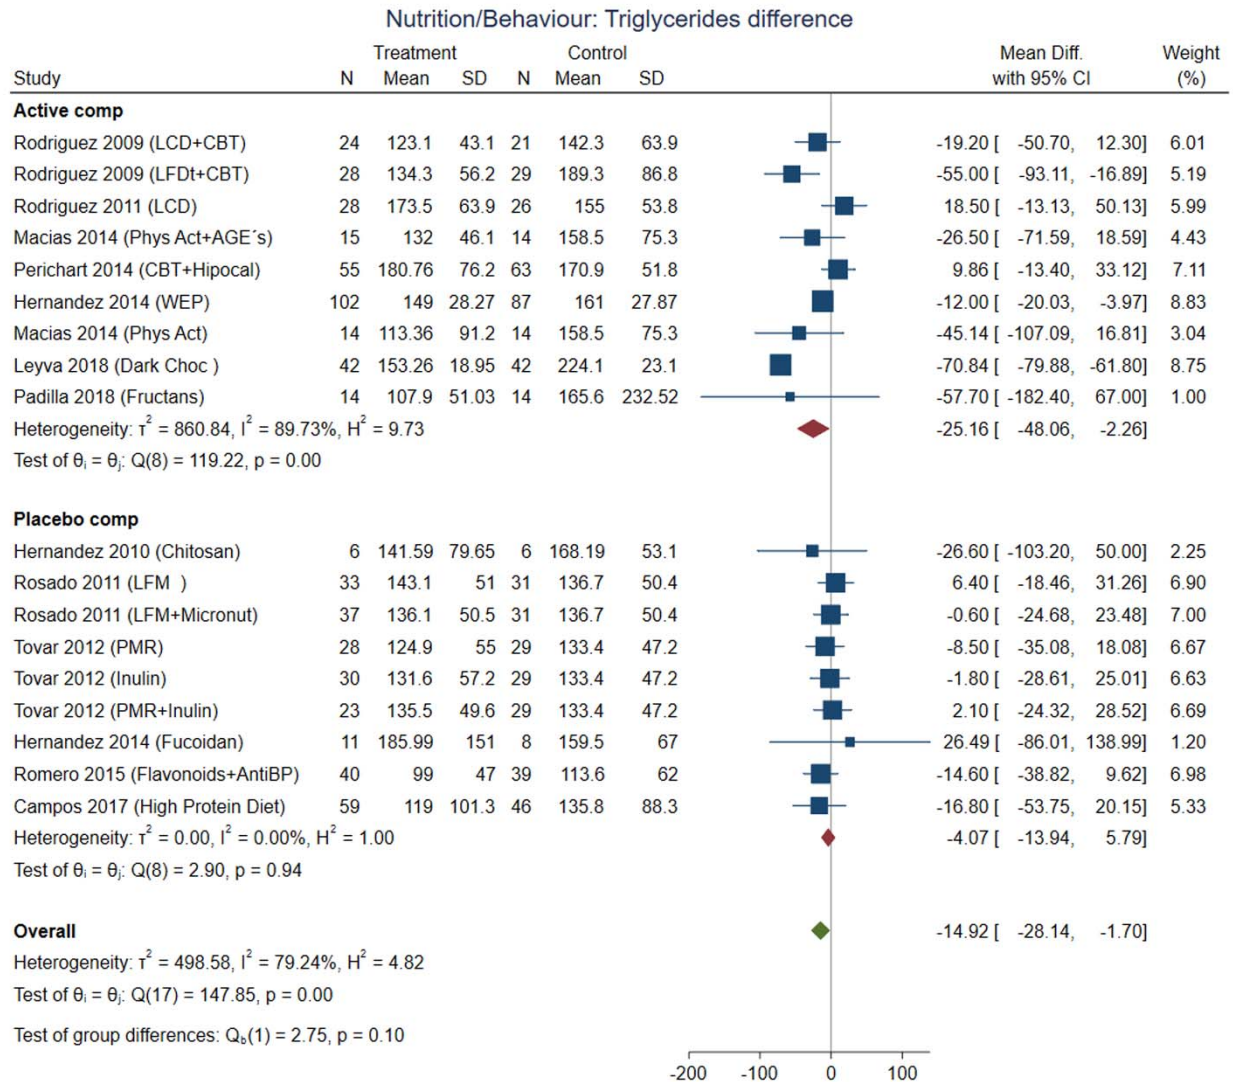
Nutrition/Behaviour: Triglycerides difference

| Study | Treatment N | Treatment Mean | Treatment SD | Control N | Control Mean | Control SD | Mean Diff. with 95% CI | Weight (%) |
|---|---|---|---|---|---|---|---|---|
| **Active comp** | | | | | | | | |
| Rodriguez 2009 (LCD+CBT) | 24 | 123.1 | 43.1 | 21 | 142.3 | 63.9 | -19.20 [ -50.70, 12.30] | 6.01 |
| Rodriguez 2009 (LFDt+CBT) | 28 | 134.3 | 56.2 | 29 | 189.3 | 86.8 | -55.00 [ -93.11, -16.89] | 5.19 |
| Rodriguez 2011 (LCD) | 28 | 173.5 | 63.9 | 26 | 155 | 53.8 | 18.50 [ -13.13, 50.13] | 5.99 |
| Macias 2014 (Phys Act+AGE´s) | 15 | 132 | 46.1 | 14 | 158.5 | 75.3 | -26.50 [ -71.59, 18.59] | 4.43 |
| Perichart 2014 (CBT+Hipocal) | 55 | 180.76 | 76.2 | 63 | 170.9 | 51.8 | 9.86 [ -13.40, 33.12] | 7.11 |
| Hernandez 2014 (WEP) | 102 | 149 | 28.27 | 87 | 161 | 27.87 | -12.00 [ -20.03, -3.97] | 8.83 |
| Macias 2014 (Phys Act) | 14 | 113.36 | 91.2 | 14 | 158.5 | 75.3 | -45.14 [ -107.09, 16.81] | 3.04 |
| Leyva 2018 (Dark Choc ) | 42 | 153.26 | 18.95 | 42 | 224.1 | 23.1 | -70.84 [ -79.88, -61.80] | 8.75 |
| Padilla 2018 (Fructans) | 14 | 107.9 | 51.03 | 14 | 165.6 | 232.52 | -57.70 [ -182.40, 67.00] | 1.00 |
| Heterogeneity: $\tau^2$ = 860.84, $I^2$ = 89.73%, $H^2$ = 9.73 | | | | | | | -25.16 [ -48.06, -2.26] | |
| Test of $\theta_i = \theta_j$: Q(8) = 119.22, p = 0.00 | | | | | | | | |
| **Placebo comp** | | | | | | | | |
| Hernandez 2010 (Chitosan) | 6 | 141.59 | 79.65 | 6 | 168.19 | 53.1 | -26.60 [ -103.20, 50.00] | 2.25 |
| Rosado 2011 (LFM ) | 33 | 143.1 | 51 | 31 | 136.7 | 50.4 | 6.40 [ -18.46, 31.26] | 6.90 |
| Rosado 2011 (LFM+Micronut) | 37 | 136.1 | 50.5 | 31 | 136.7 | 50.4 | -0.60 [ -24.68, 23.48] | 7.00 |
| Tovar 2012 (PMR) | 28 | 124.9 | 55 | 29 | 133.4 | 47.2 | -8.50 [ -35.08, 18.08] | 6.67 |
| Tovar 2012 (Inulin) | 30 | 131.6 | 57.2 | 29 | 133.4 | 47.2 | -1.80 [ -28.61, 25.01] | 6.63 |
| Tovar 2012 (PMR+Inulin) | 23 | 135.5 | 49.6 | 29 | 133.4 | 47.2 | 2.10 [ -24.32, 28.52] | 6.69 |
| Hernandez 2014 (Fucoidan) | 11 | 185.99 | 151 | 8 | 159.5 | 67 | 26.49 [ -86.01, 138.99] | 1.20 |
| Romero 2015 (Flavonoids+AntiBP) | 40 | 99 | 47 | 39 | 113.6 | 62 | -14.60 [ -38.82, 9.62] | 6.98 |
| Campos 2017 (High Protein Diet) | 59 | 119 | 101.3 | 46 | 135.8 | 88.3 | -16.80 [ -53.75, 20.15] | 5.33 |
| Heterogeneity: $\tau^2$ = 0.00, $I^2$ = 0.00%, $H^2$ = 1.00 | | | | | | | -4.07 [ -13.94, 5.79] | |
| Test of $\theta_i = \theta_j$: Q(8) = 2.90, p = 0.94 | | | | | | | | |
| **Overall** | | | | | | | -14.92 [ -28.14, -1.70] | |
| Heterogeneity: $\tau^2$ = 498.58, $I^2$ = 79.24%, $H^2$ = 4.82 | | | | | | | | |
| Test of $\theta_i = \theta_j$: Q(17) = 147.85, p = 0.00 | | | | | | | | |
| Test of group differences: $Q_b(1)$ = 2.75, p = 0.10 | | | | | | | | |

-200 -100 0 100